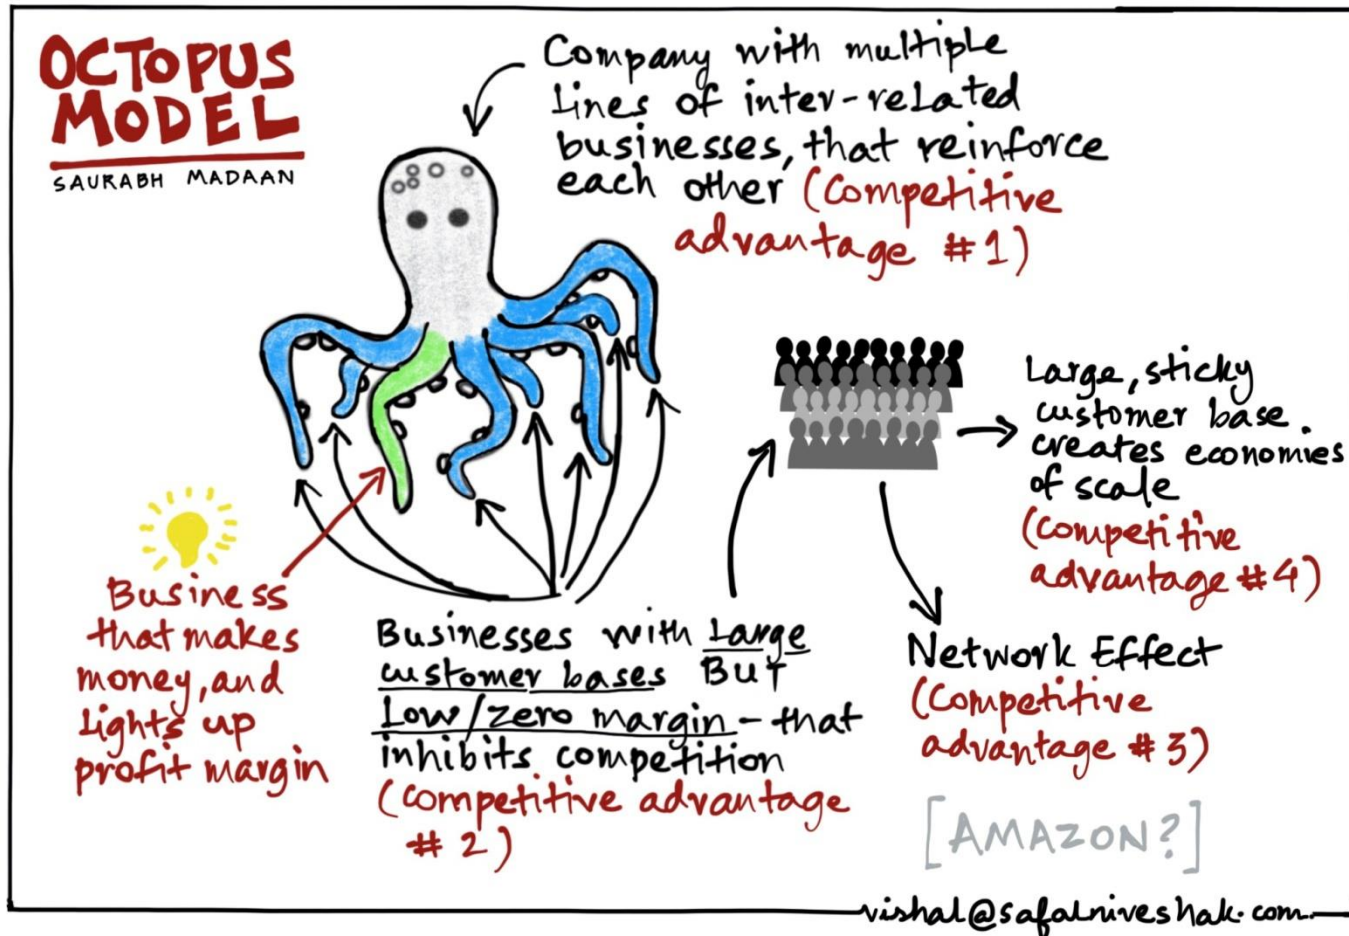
OCTOPUS MODEL

SAURABH MADAAN

Company with multiple lines of inter-related businesses, that reinforce each other (Competitive advantage #1)

Large, sticky customer base. creates economies of scale (competitive advantage #4)

Business that makes money, and lights up profit margin

Businesses with Large customer bases But Low/zero margin - that inhibits competition (competitive advantage #2)

Network Effect (Competitive advantage #3)

[AMAZON?]

vishal@safalniveshak.com